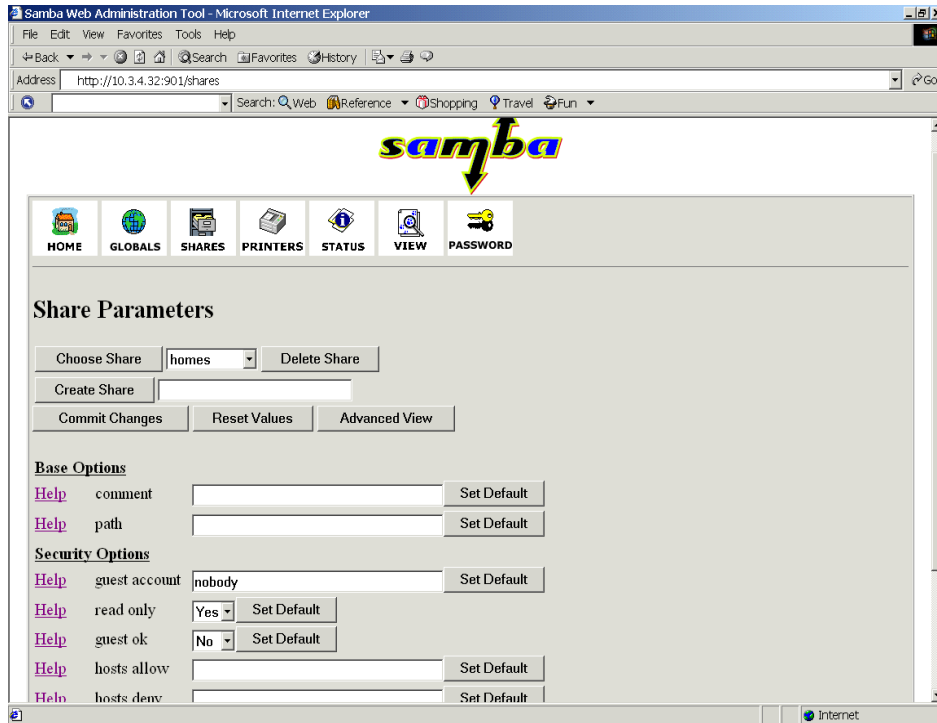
Samba Web Administration Tool - Microsoft Internet Explorer

File Edit View Favorites Tools Help

Back Search Favorites History

Address http://10.3.4.32:901/shares Go

Search: Web Reference Shopping Travel Fun

samba

HOME GLOBALS SHARES PRINTERS STATUS VIEW PASSWORD

Share Parameters

Choose Share homes Delete Share

Create Share

Commit Changes Reset Values Advanced View

Base Options

Help comment Set Default

Help path Set Default

Security Options

Help guest account nobody Set Default

Help read only Yes Set Default

Help guest ok No Set Default

Help hosts allow Set Default

Help hosts deny Set Default

Internet